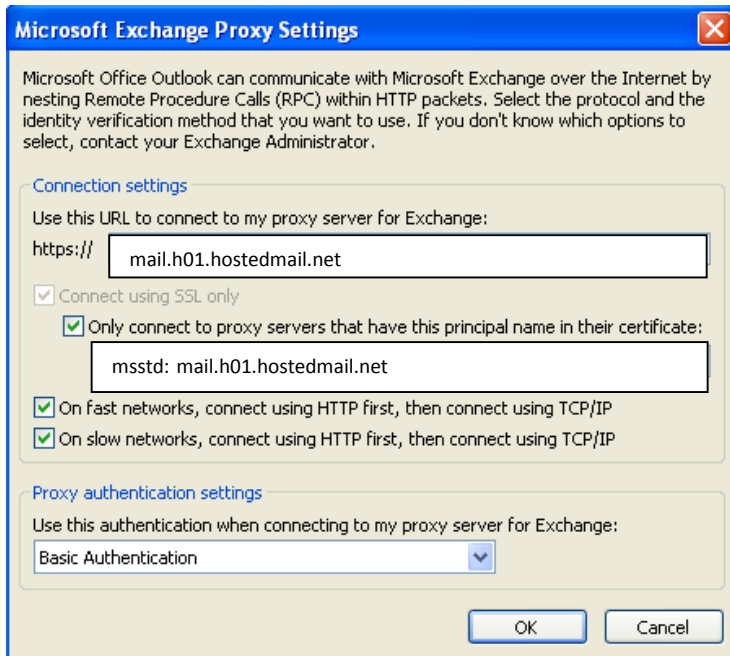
Microsoft Exchange Proxy Settings

Microsoft Office Outlook can communicate with Microsoft Exchange over the Internet by nesting Remote Procedure Calls (RPC) within HTTP packets. Select the protocol and the identity verification method that you want to use. If you don't know which options to select, contact your Exchange Administrator.

Connection settings

Use this URL to connect to my proxy server for Exchange:

https:// mail.h01.hostedmail.net

Connect using SSL only

Only connect to proxy servers that have this principal name in their certificate:

msstd: mail.h01.hostedmail.net

On fast networks, connect using HTTP first, then connect using TCP/IP

On slow networks, connect using HTTP first, then connect using TCP/IP

Proxy authentication settings

Use this authentication when connecting to my proxy server for Exchange:

Basic Authentication

OK

Cancel